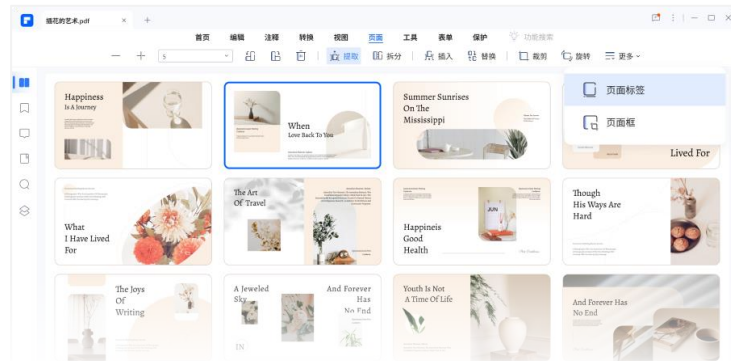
插花的艺术.pdf ×

首页 编辑 注释 转换 视图 页面 工具 表单 保护 功能搜索

— + 5 提取 拆分 插入 替换 裁剪 旋转 更多

页面标签

页面框

Happiness Is A Journey

When Love Back To You

Summer Sunrises On The Mississippi

Lived For

What I Have Lived For

The Art Of Travel

JUN

Happineis Good Health

Though His Ways Are Hard

The Joys Of Writing

A Jeweled Sky

And Forever Has No End

IN

Youth Is Not A Time Of Life

And Forever Has No End